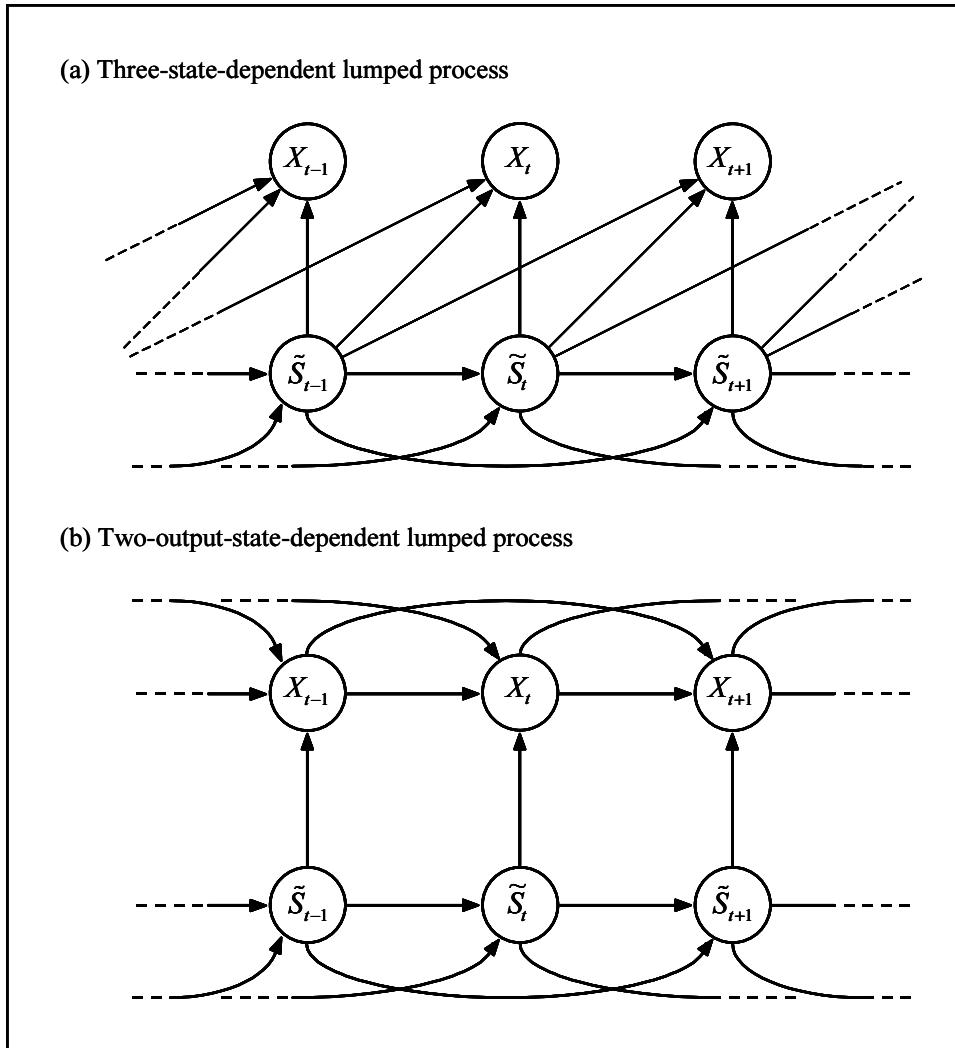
(a) Three-state-dependent lumped process

$X_{t-1}$ $X_t$ $X_{t+1}$

$\tilde{S}_{t-1}$ $\tilde{S}_t$ $\tilde{S}_{t+1}$

(b) Two-output-state-dependent lumped process

$X_{t-1}$ $X_t$ $X_{t+1}$

$\tilde{S}_{t-1}$ $\tilde{S}_t$ $\tilde{S}_{t+1}$